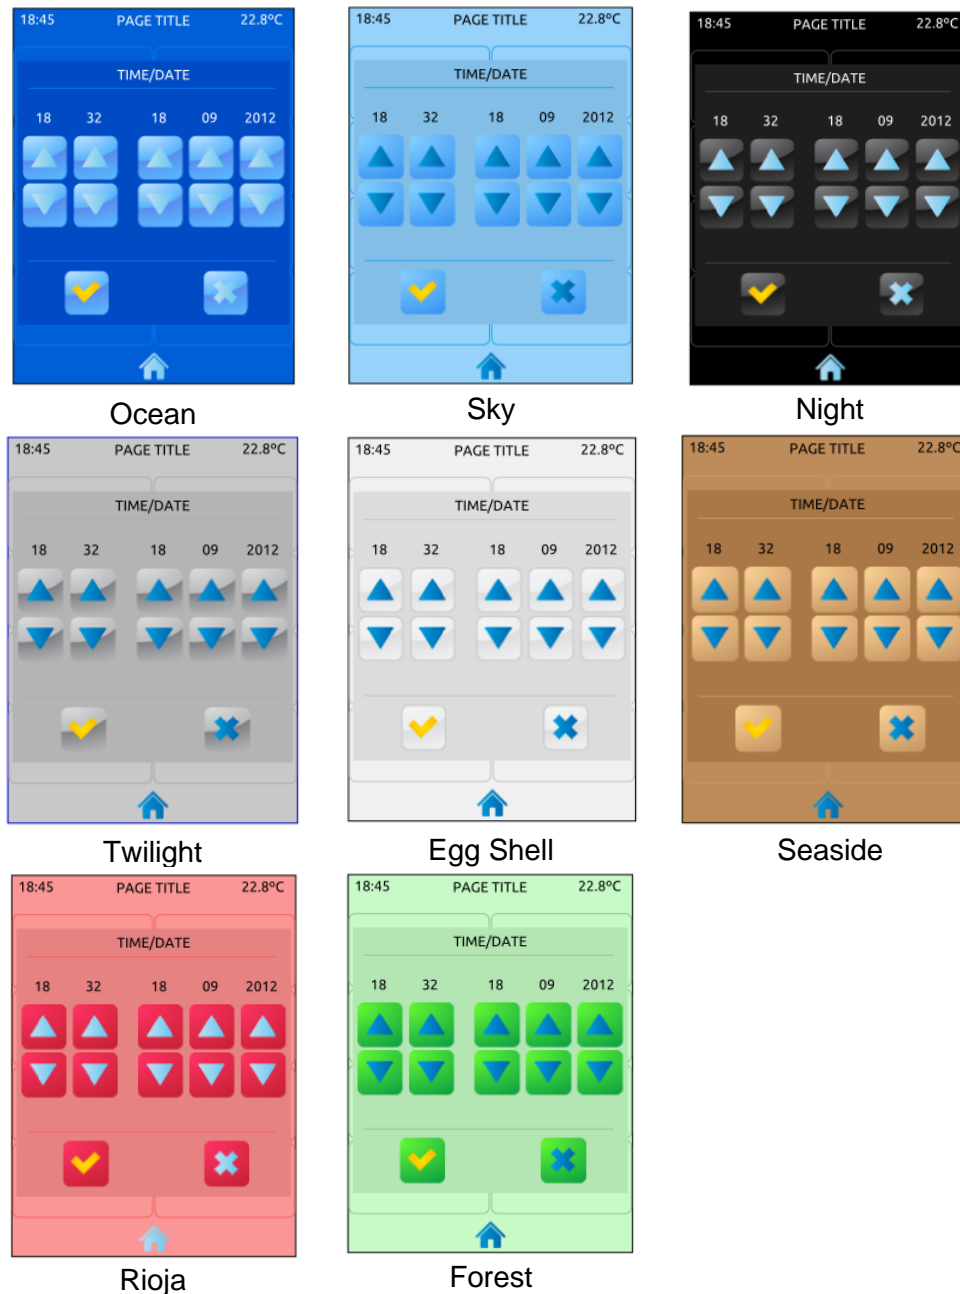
18:45 PAGE TITLE 22.8ºC
TIME/DATE
18 32 18 09 2012
Ocean

18:45 PAGE TITLE 22.8ºC
TIME/DATE
18 32 18 09 2012
Sky

18:45 PAGE TITLE 22.8ºC
TIME/DATE
18 32 18 09 2012
Night

18:45 PAGE TITLE 22.8ºC
TIME/DATE
18 32 18 09 2012
Twilight

18:45 PAGE TITLE 22.8ºC
TIME/DATE
18 32 18 09 2012
Egg Shell

18:45 PAGE TITLE 22.8ºC
TIME/DATE
18 32 18 09 2012
Seaside

18:45 PAGE TITLE 22.8ºC
TIME/DATE
18 32 18 09 2012
Rioja

18:45 PAGE TITLE 22.8ºC
TIME/DATE
18 32 18 09 2012
Forest